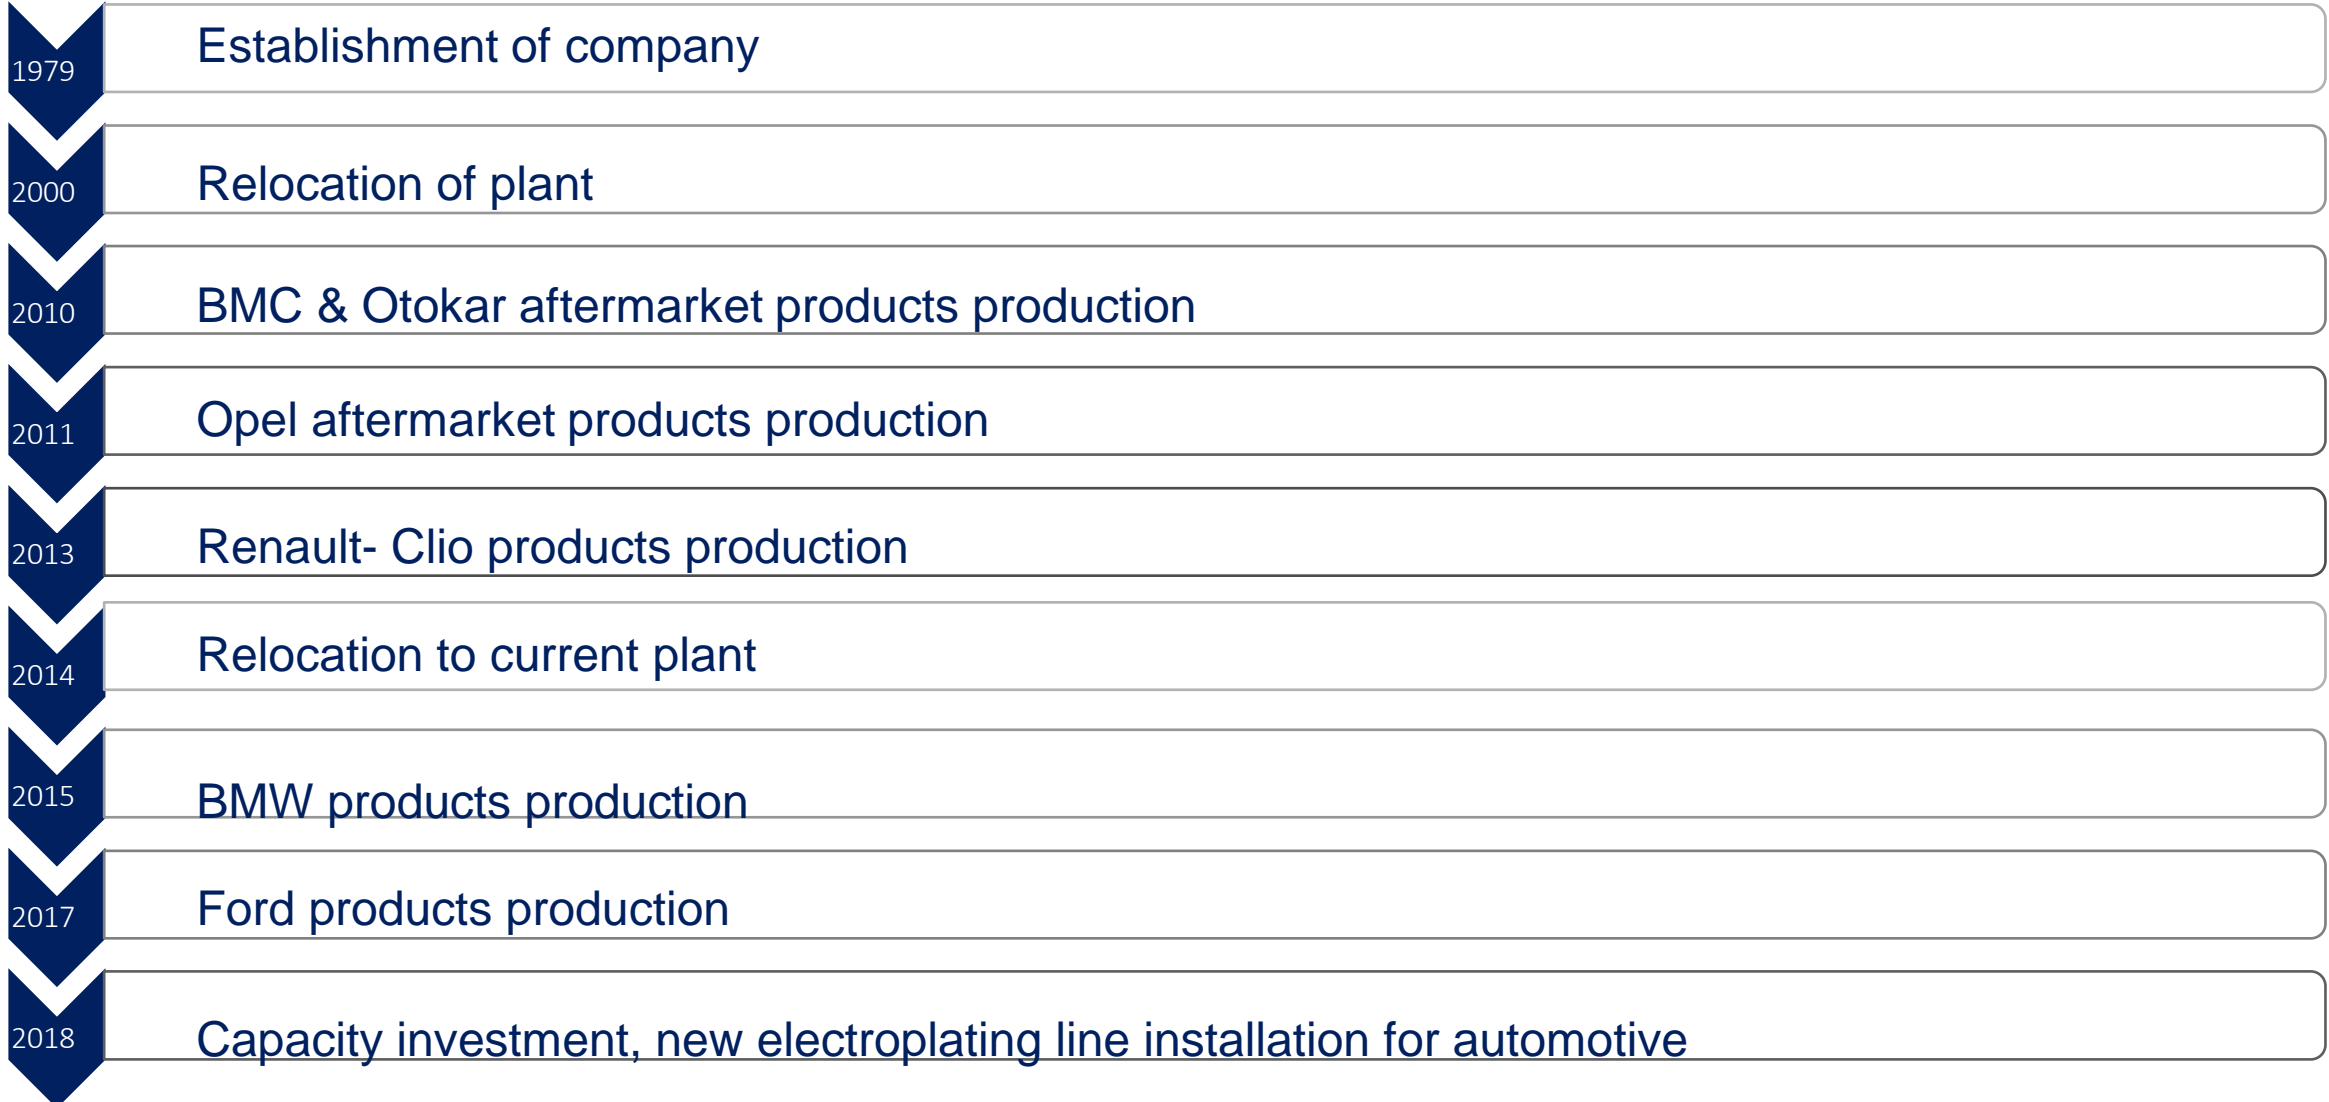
1979 Establishment of company

2000 Relocation of plant

2010 BMC & Otokar aftermarket products production

2011 Opel aftermarket products production

2013 Renault- Clio products production

2014 Relocation to current plant

2015 BMW products production

2017 Ford products production

2018 Capacity investment, new electroplating line installation for automotive